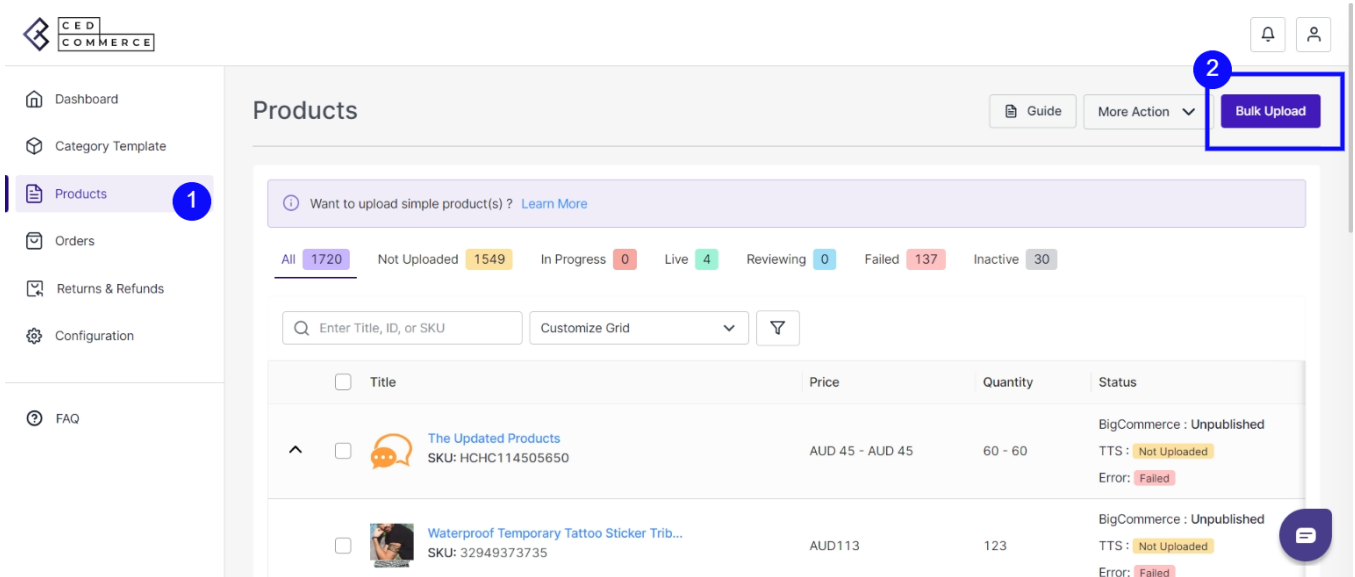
CED COMMERCE

Dashboard
Category Template
Products
1
Orders
Returns & Refunds
Configuration
FAQ

Products

Guide
More Action
2
Bulk Upload

Want to upload simple product(s) ? Learn More

| All 1720 | Not Uploaded 1549 | In Progress 0 | Live 4 | Reviewing 0 | Failed 137 | Inactive 30 |
|---|---|---|---|---|---|---|

Enter Title, ID, or SKU
Customize Grid

| | Title | Price | Quantity | Status |
|---|---|---|---|---|
| | The Updated Products SKU: HCHC114505650 | AUD 45 - AUD 45 | 60 - 60 | BigCommerce : Unpublished TTS : Not Uploaded Error: Failed |
| | Waterproof Temporary Tattoo Sticker Trib... SKU: 32949373735 | AUD113 | 123 | BigCommerce : Unpublished TTS : Not Uploaded Error: Failed |